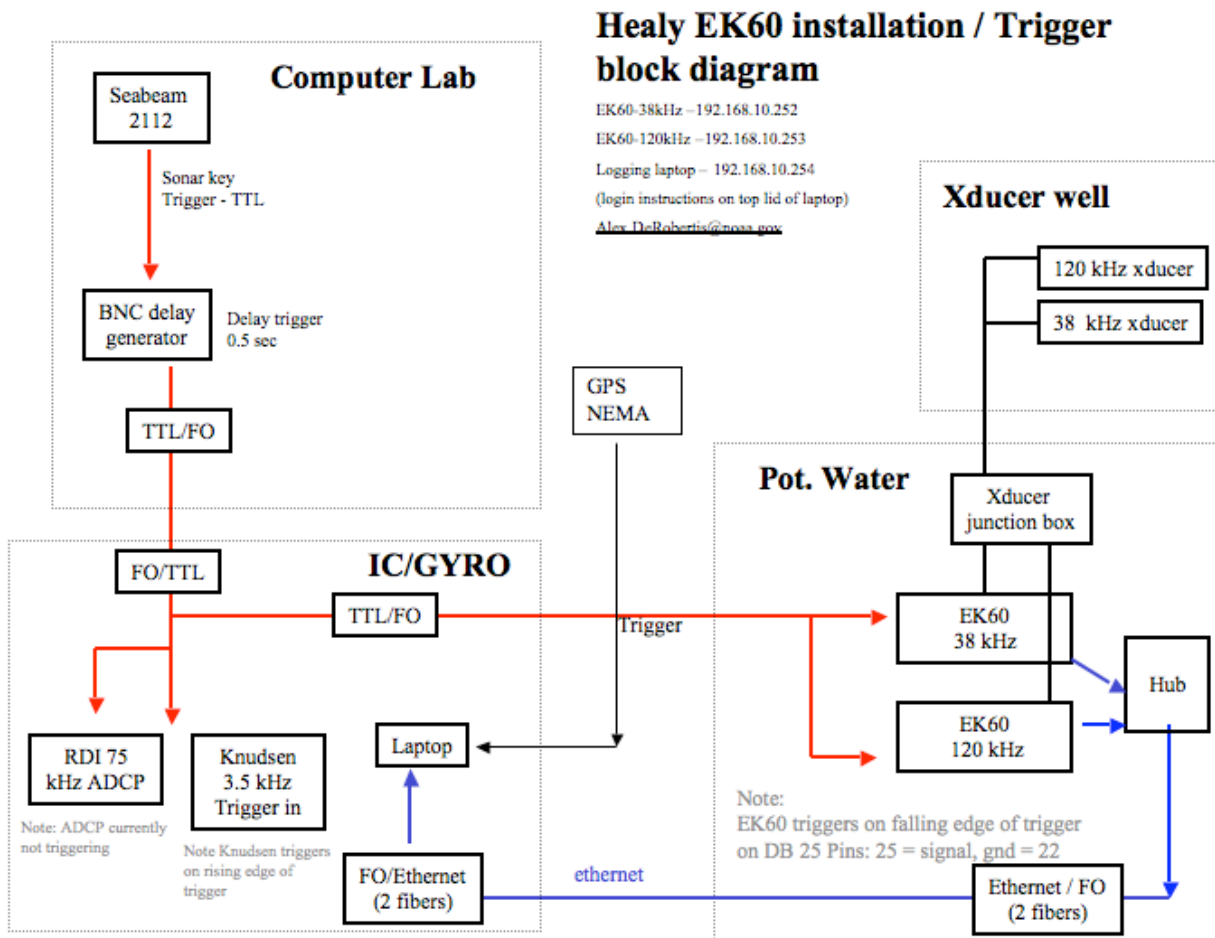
Healy EK60 installation / Trigger block diagram

EK60-38kHz –192.168.10.252

EK60-120kHz –192.168.10.253

Logging laptop – 192.168.10.254

(login instructions on top lid of laptop)

Alex.DeRobertis@noaa.gov

Computer Lab

Seabeam 2112

Sonar key Trigger - TTL

BNC delay generator

Delay trigger 0.5 sec

TTL/FO

Xducer well

120 kHz xducer

38 kHz xducer

GPS NEMA

Pot. Water

Xducer junction box

IC/GYRO

FO/TTL

TTL/FO

Trigger

EK60 38 kHz

Hub

EK60 120 kHz

RDI 75 kHz ADCP

Knudsen 3.5 kHz Trigger in

Laptop

Note: ADCP currently not triggering

Note Knudsen triggers on rising edge of trigger

FO/Ethernet (2 fibers)

ethernet

Note:
EK60 triggers on falling edge of trigger
on DB 25 Pins: 25 = signal, gnd = 22

Ethernet / FO (2 fibers)